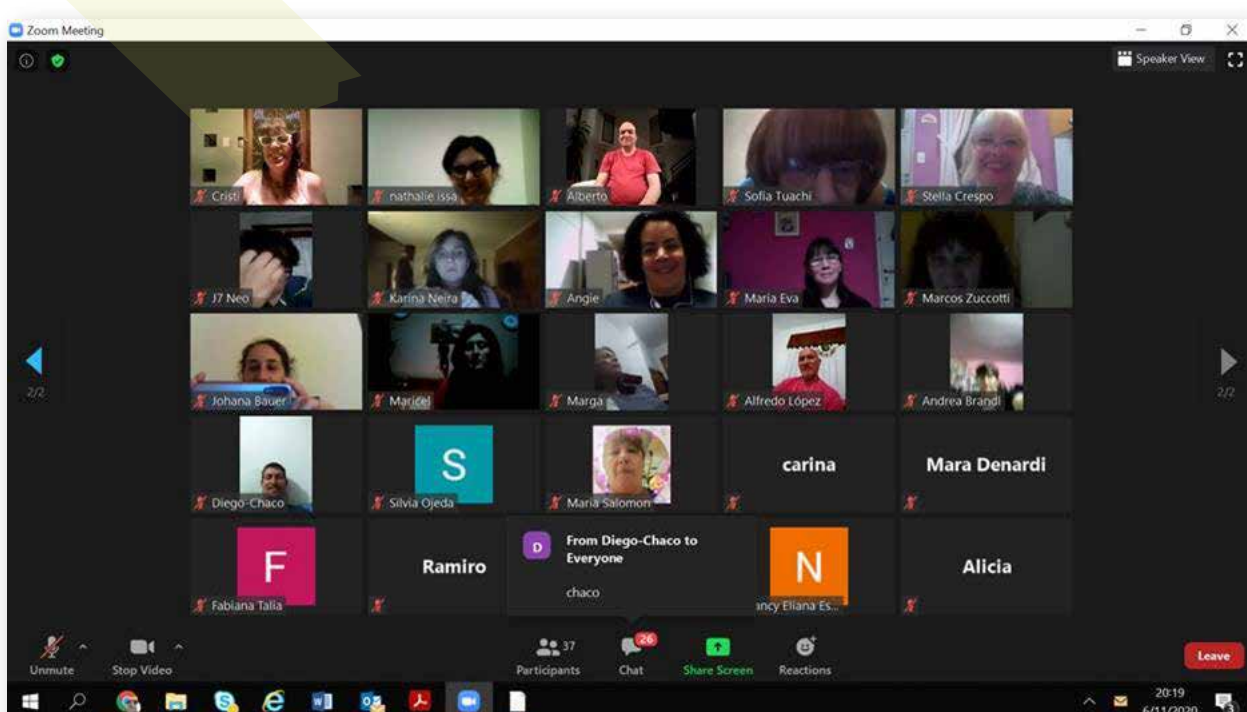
Zoom Meeting

Speaker View

2/2

2/2

Cristi

nathalie issa

Alberto

Sofia Tuachi

Stella Crespo

J7 Neo

Karina Neira

Angie

Maria Eva

Marcos Zuccotti

Johana Bauer

Maricel

Marga

Alfredo López

Andrea Brandl

Diego-Chaco

S

Silvia Ojeda

Maria Salomon

carina

Mara Denardi

F

Fabiana Talia

Ramiro

D

From Diego-Chaco to Everyone

chaco

N

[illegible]ancy Eliana Es...

Alicia

Unmute

Stop Video

37

Participants

26

Chat

Share Screen

Reactions

Leave

20:19

6/11/2020